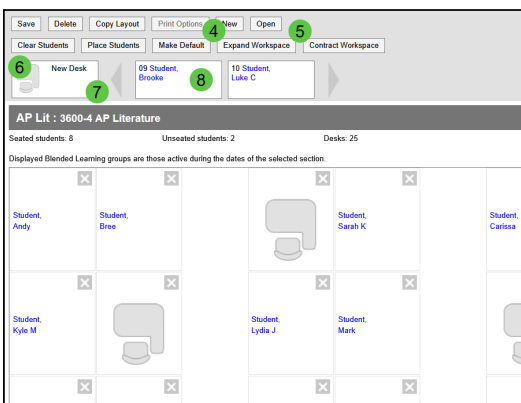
Save Delete Copy Layout Print Options 4 New Open

Clear Students Place Students Make Default Expand Workspace 5 Contract Workspace

6 New Desk 7

09 Student, Brooke 8

10 Student, Luke C

AP Lit : 3600-4 AP Literature

Seated students: 8 Unseated students: 2 Desks: 25

Displayed Blended Learning groups are those active during the dates of the selected section.

Student, Andy

Student, Bree

Student, Sarah K

Student, Carissa

Student, Kyle M

Student, Lydia J

Student, Mark